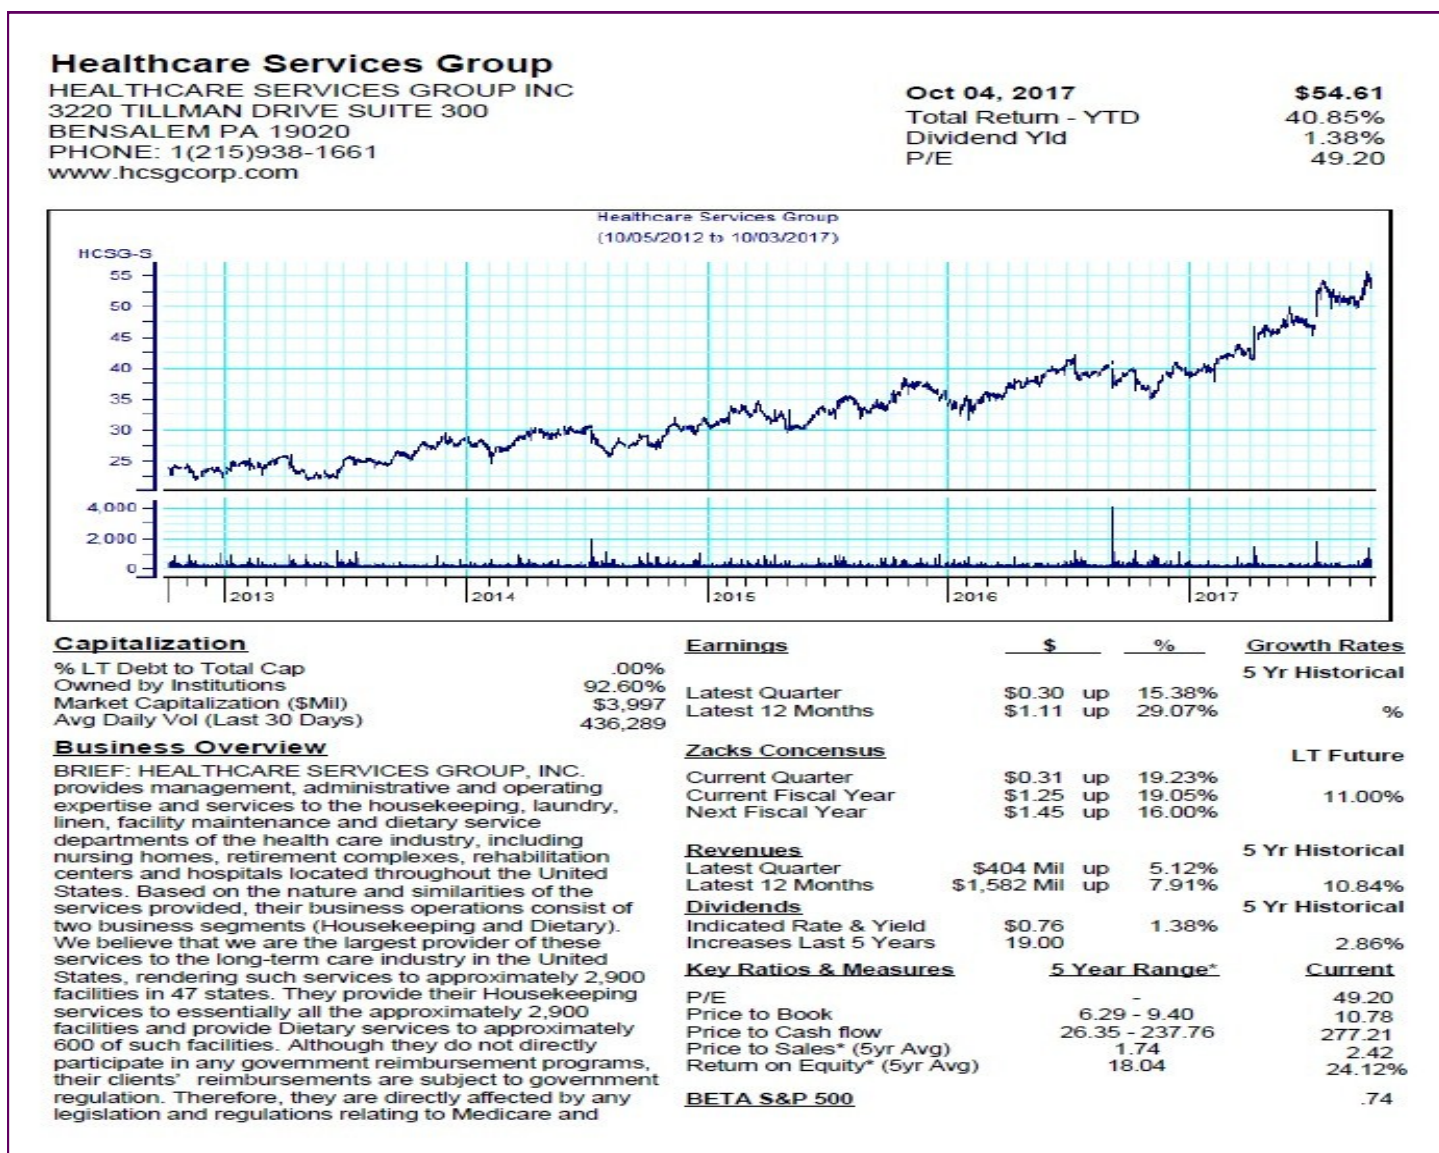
Healthcare Services Group
HEALTHCARE SERVICES GROUP INC
3220 TILLMAN DRIVE SUITE 300
BENSALEM PA 19020
PHONE: 1(215)938-1661
www.hcsgcorp.com

| Oct 04, 2017 | $54.61 |
|---|---|
| Total Return - YTD | 40.85% |
| Dividend Yld | 1.38% |
| P/E | 49.20 |

Healthcare Services Group
(10/05/2012 to 10/03/2017)

HCSG-S
55
50
45
40
35
30
25
4,000
2,000
0
2013
2014
2015
2016
2017

Capitalization

| | |
|---|---|
| % LT Debt to Total Cap | .00% |
| Owned by Institutions | 92.60% |
| Market Capitalization ($Mil) | $3,997 |
| Avg Daily Vol (Last 30 Days) | 436,289 |

Business Overview
BRIEF: HEALTHCARE SERVICES GROUP, INC. provides management, administrative and operating expertise and services to the housekeeping, laundry, linen, facility maintenance and dietary service departments of the health care industry, including nursing homes, retirement complexes, rehabilitation centers and hospitals located throughout the United States. Based on the nature and similarities of the services provided, their business operations consist of two business segments (Housekeeping and Dietary). We believe that we are the largest provider of these services to the long-term care industry in the United States, rendering such services to approximately 2,900 facilities in 47 states. They provide their Housekeeping services to essentially all the approximately 2,900 facilities and provide Dietary services to approximately 600 of such facilities. Although they do not directly participate in any government reimbursement programs, their clients' reimbursements are subject to government regulation. Therefore, they are directly affected by any legislation and regulations relating to Medicare and

| Earnings | $ | | % | Growth Rates |
|---|---|---|---|---|
| | | | | 5 Yr Historical |
| Latest Quarter | $0.30 | up | 15.38% | |
| Latest 12 Months | $1.11 | up | 29.07% | % |
| Zacks Concensus | | | | LT Future |
| Current Quarter | $0.31 | up | 19.23% | |
| Current Fiscal Year | $1.25 | up | 19.05% | 11.00% |
| Next Fiscal Year | $1.45 | up | 16.00% | |
| Revenues | | | | 5 Yr Historical |
| Latest Quarter | $404 Mil | up | 5.12% | |
| Latest 12 Months | $1,582 Mil | up | 7.91% | 10.84% |
| Dividends | | | | 5 Yr Historical |
| Indicated Rate & Yield | $0.76 | | 1.38% | |
| Increases Last 5 Years | 19.00 | | | 2.86% |

| Key Ratios & Measures | 5 Year Range* | Current |
|---|---|---|
| P/E | - | 49.20 |
| Price to Book | 6.29 - 9.40 | 10.78 |
| Price to Cash flow | 26.35 - 237.76 | 277.21 |
| Price to Sales* (5yr Avg) | 1.74 | 2.42 |
| Return on Equity* (5yr Avg) | 18.04 | 24.12% |
| BETA S&P 500 | | .74 |